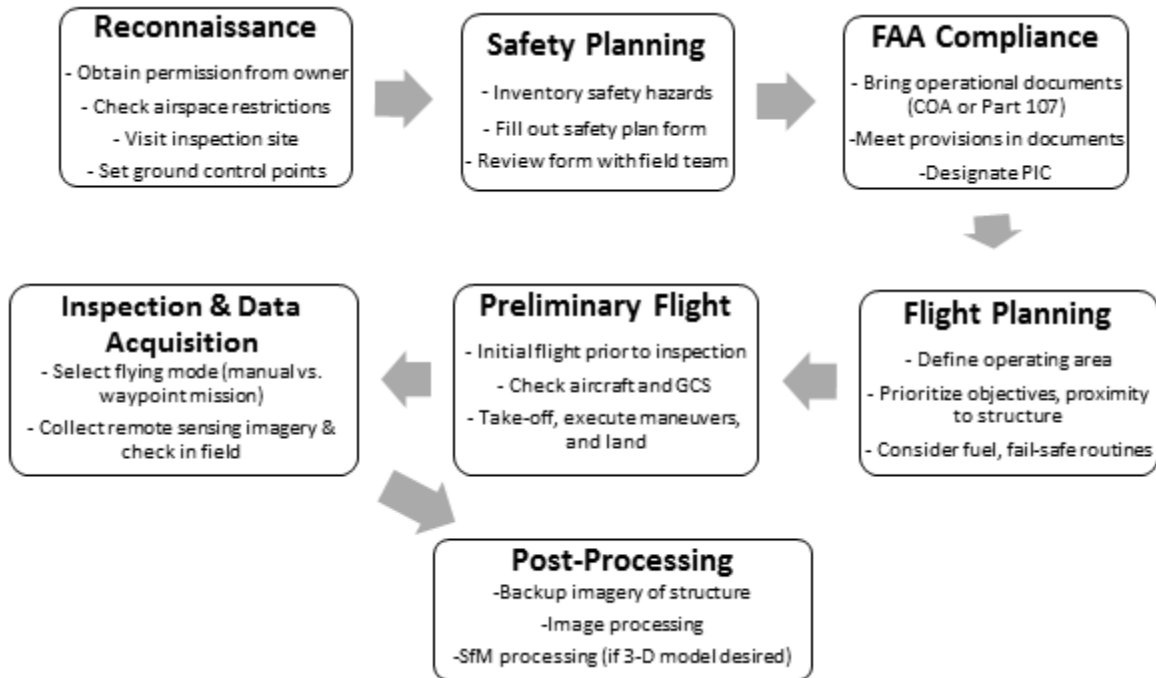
Reconnaissance

- Obtain permission from owner
- Check airspace restrictions
- Visit inspection site
- Set ground control points

Safety Planning

- Inventory safety hazards
- Fill out safety plan form
- Review form with field team

FAA Compliance

- Bring operational documents (COA or Part 107)
-Meet provisions in documents
-Designate PIC

Flight Planning

- Define operating area
- Prioritize objectives, proximity to structure
- Consider fuel, fail-safe routines

Preliminary Flight

- Initial flight prior to inspection
- Check aircraft and GCS
- Take-off, execute maneuvers, and land

Inspection & Data Acquisition

- Select flying mode (manual vs. waypoint mission)
- Collect remote sensing imagery & check in field

Post-Processing

-Backup imagery of structure
-Image processing
-SfM processing (if 3-D model desired)